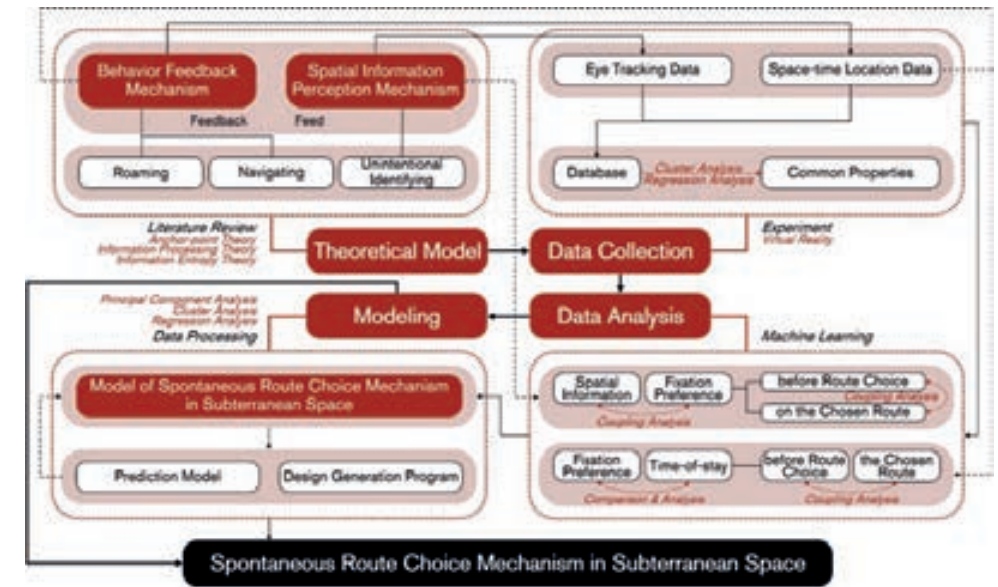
Behavior Feedback Mechanism

Spatial Information Perception Mechanism

Feedback

Feed

Roaming

Navigating

Unintentional Identifying

Eye Tracking Data

Space-time Location Data

Database

Cluster Analysis
Regression Analysis

Common Properties

Literature Review
Anchor-point Theory
Information Processing Theory
Information Entropy Theory

Theoretical Model

Data Collection

Experiment
Virtual Reality

Principal Component Analysis
Cluster Analysis
Regression Analysis
Data Processing

Modeling

Data Analysis

Machine Learning

Model of Spontaneous Route Choice Mechanism in Subterranean Space

Prediction Model

Design Generation Program

Spatial Information

Fixation Preference

before Route Choice

Coupling Analysis

on the Chosen Route

Coupling Analysis

Fixation Preference

Time-of-stay

Before Route Choice

the Chosen Route

Comparison & Analysis

Coupling Analysis

Spontaneous Route Choice Mechanism in Subterranean Space